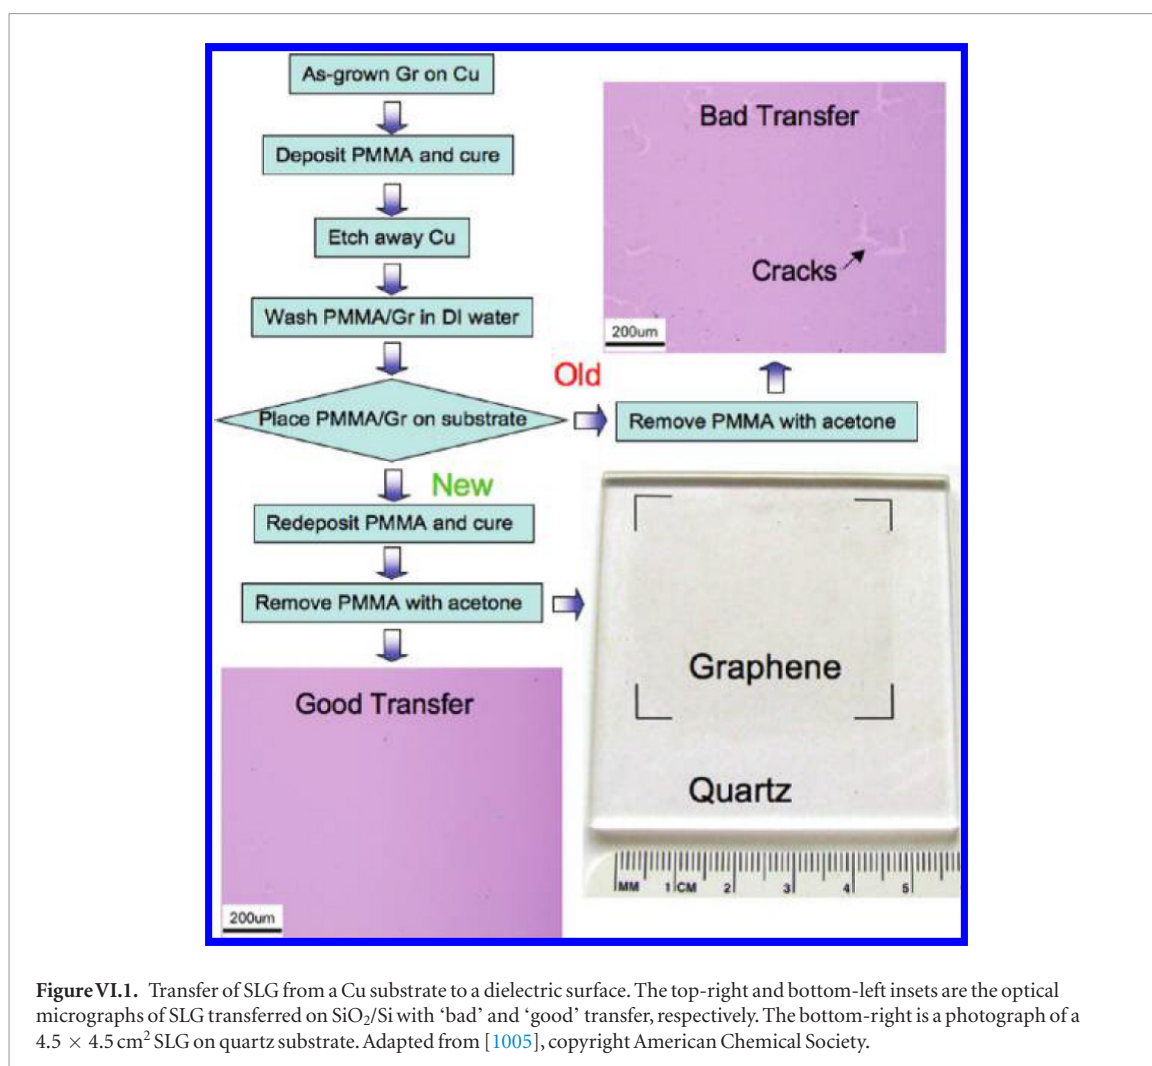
As-grown Gr on Cu

Deposit PMMA and cure

Etch away Cu

Wash PMMA/Gr in DI water

Place PMMA/Gr on substrate

Old

Remove PMMA with acetone

Bad Transfer

Cracks

200um

New

Redeposit PMMA and cure

Remove PMMA with acetone

Good Transfer

200um

Graphene

Quartz

MM 1 CM 2 3 4 5

**Figure VI.1.** Transfer of SLG from a Cu substrate to a dielectric surface. The top-right and bottom-left insets are the optical micrographs of SLG transferred on $SiO_2$/Si with 'bad' and 'good' transfer, respectively. The bottom-right is a photograph of a $4.5 \times 4.5\,cm^2$ SLG on quartz substrate. Adapted from [1005], copyright American Chemical Society.